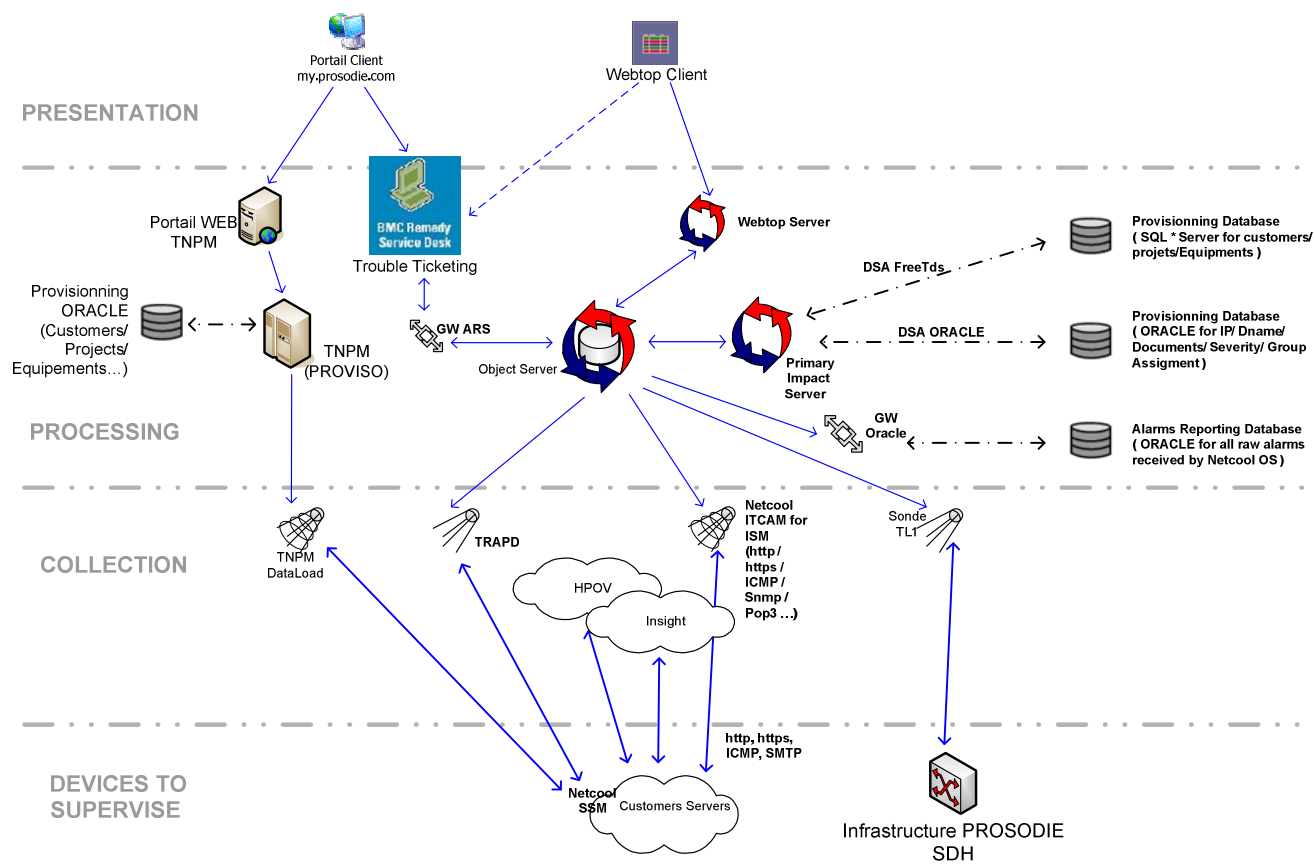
Portail Client
my.prosodie.com

Webtop Client

PRESENTATION

BMC Remedy Service Desk
Trouble Ticketing

Portail WEB TNPM

Webtop Server

Provisionning Database ( SQL * Server for customers/ projets/Equipments )

DSA FreeTds

Provisionning ORACLE (Customers/ Projects/ Equipements…)

TNPM (PROVISO)

GW ARS

Object Server

DSA ORACLE

Primary Impact Server

Provisionning Database ( ORACLE for IP/ Dname/ Documents/ Severity/ Group Assigment )

PROCESSING

GW Oracle

Alarms Reporting Database ( ORACLE for all raw alarms received by Netcool OS )

COLLECTION

TNPM DataLoad

TRAPD

Netcool ITCAM for ISM (http / https / ICMP / Snmp / Pop3 …)

Sonde TL1

HPOV

Insight

http, https, ICMP, SMTP

DEVICES TO SUPERVISE

Netcool SSM

Customers Servers

Infrastructure PROSODIE SDH